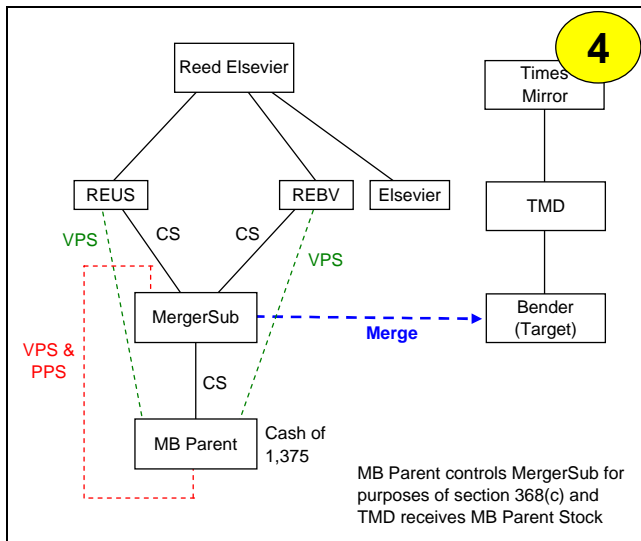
4

Reed Elsevier

Times Mirror

REUS

REBV

Elsevier

TMD

VPS

CS

CS

VPS

MergerSub

Merge

Bender (Target)

VPS & PPS

CS

MB Parent

Cash of 1,375

MB Parent controls MergerSub for purposes of section 368(c) and TMD receives MB Parent Stock